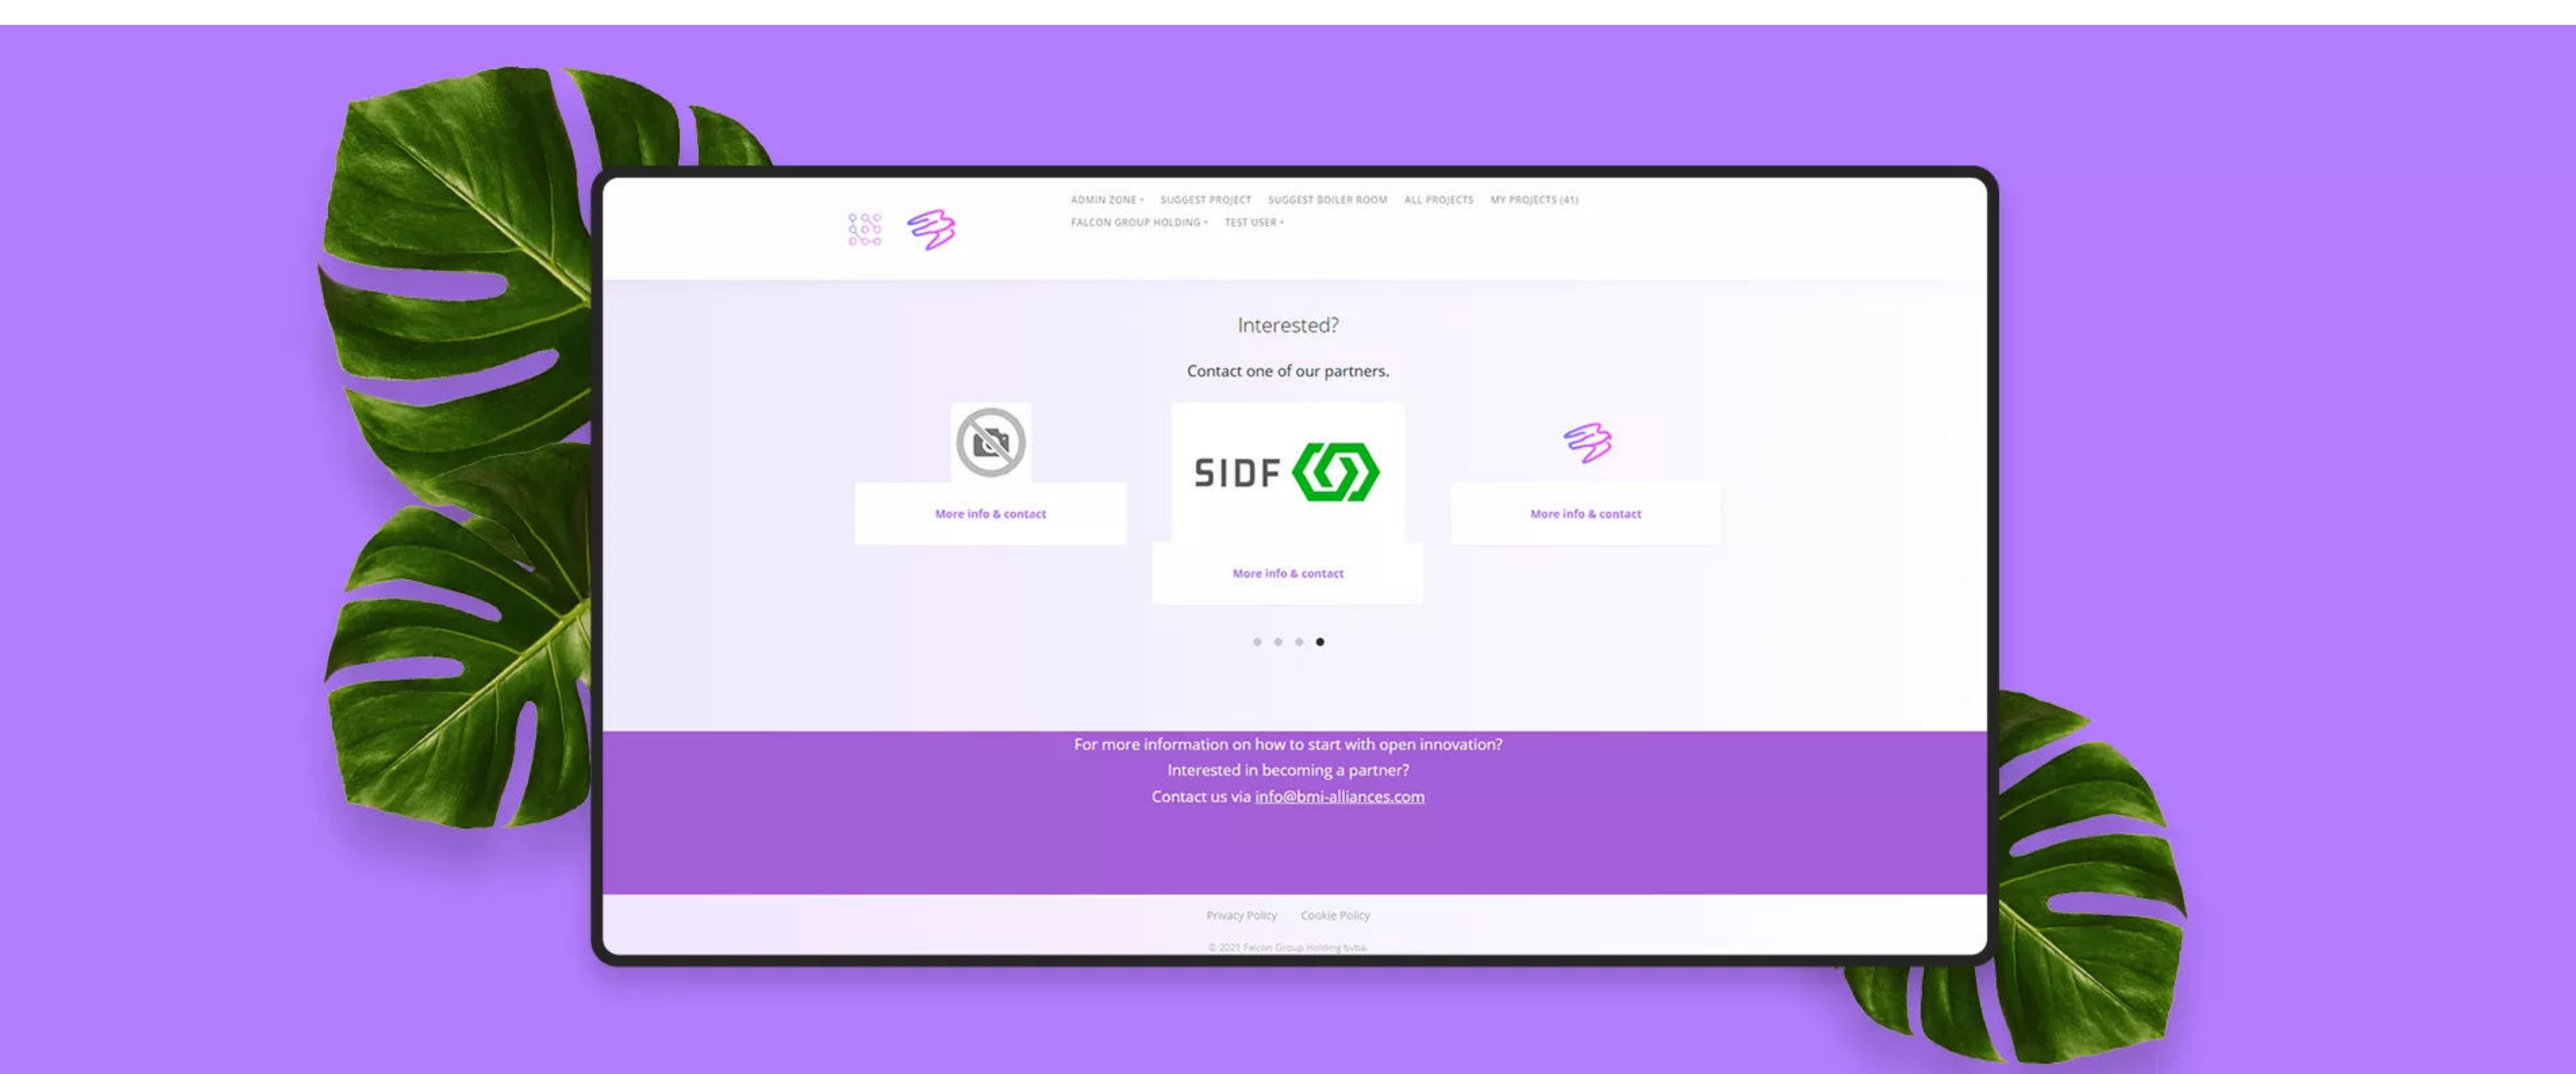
ADMIN ZONE ▾ SUGGEST PROJECT SUGGEST BOILER ROOM ALL PROJECTS MY PROJECTS (41)
FALCON GROUP HOLDING ▾ TEST USER ▾

Interested?

Contact one of our partners.

More info & contact

SIDF

More info & contact

More info & contact

For more information on how to start with open innovation?
Interested in becoming a partner?
Contact us via info@bmi-alliances.com

Privacy Policy Cookie Policy

© 2021 Falcon Group Holding bvba.